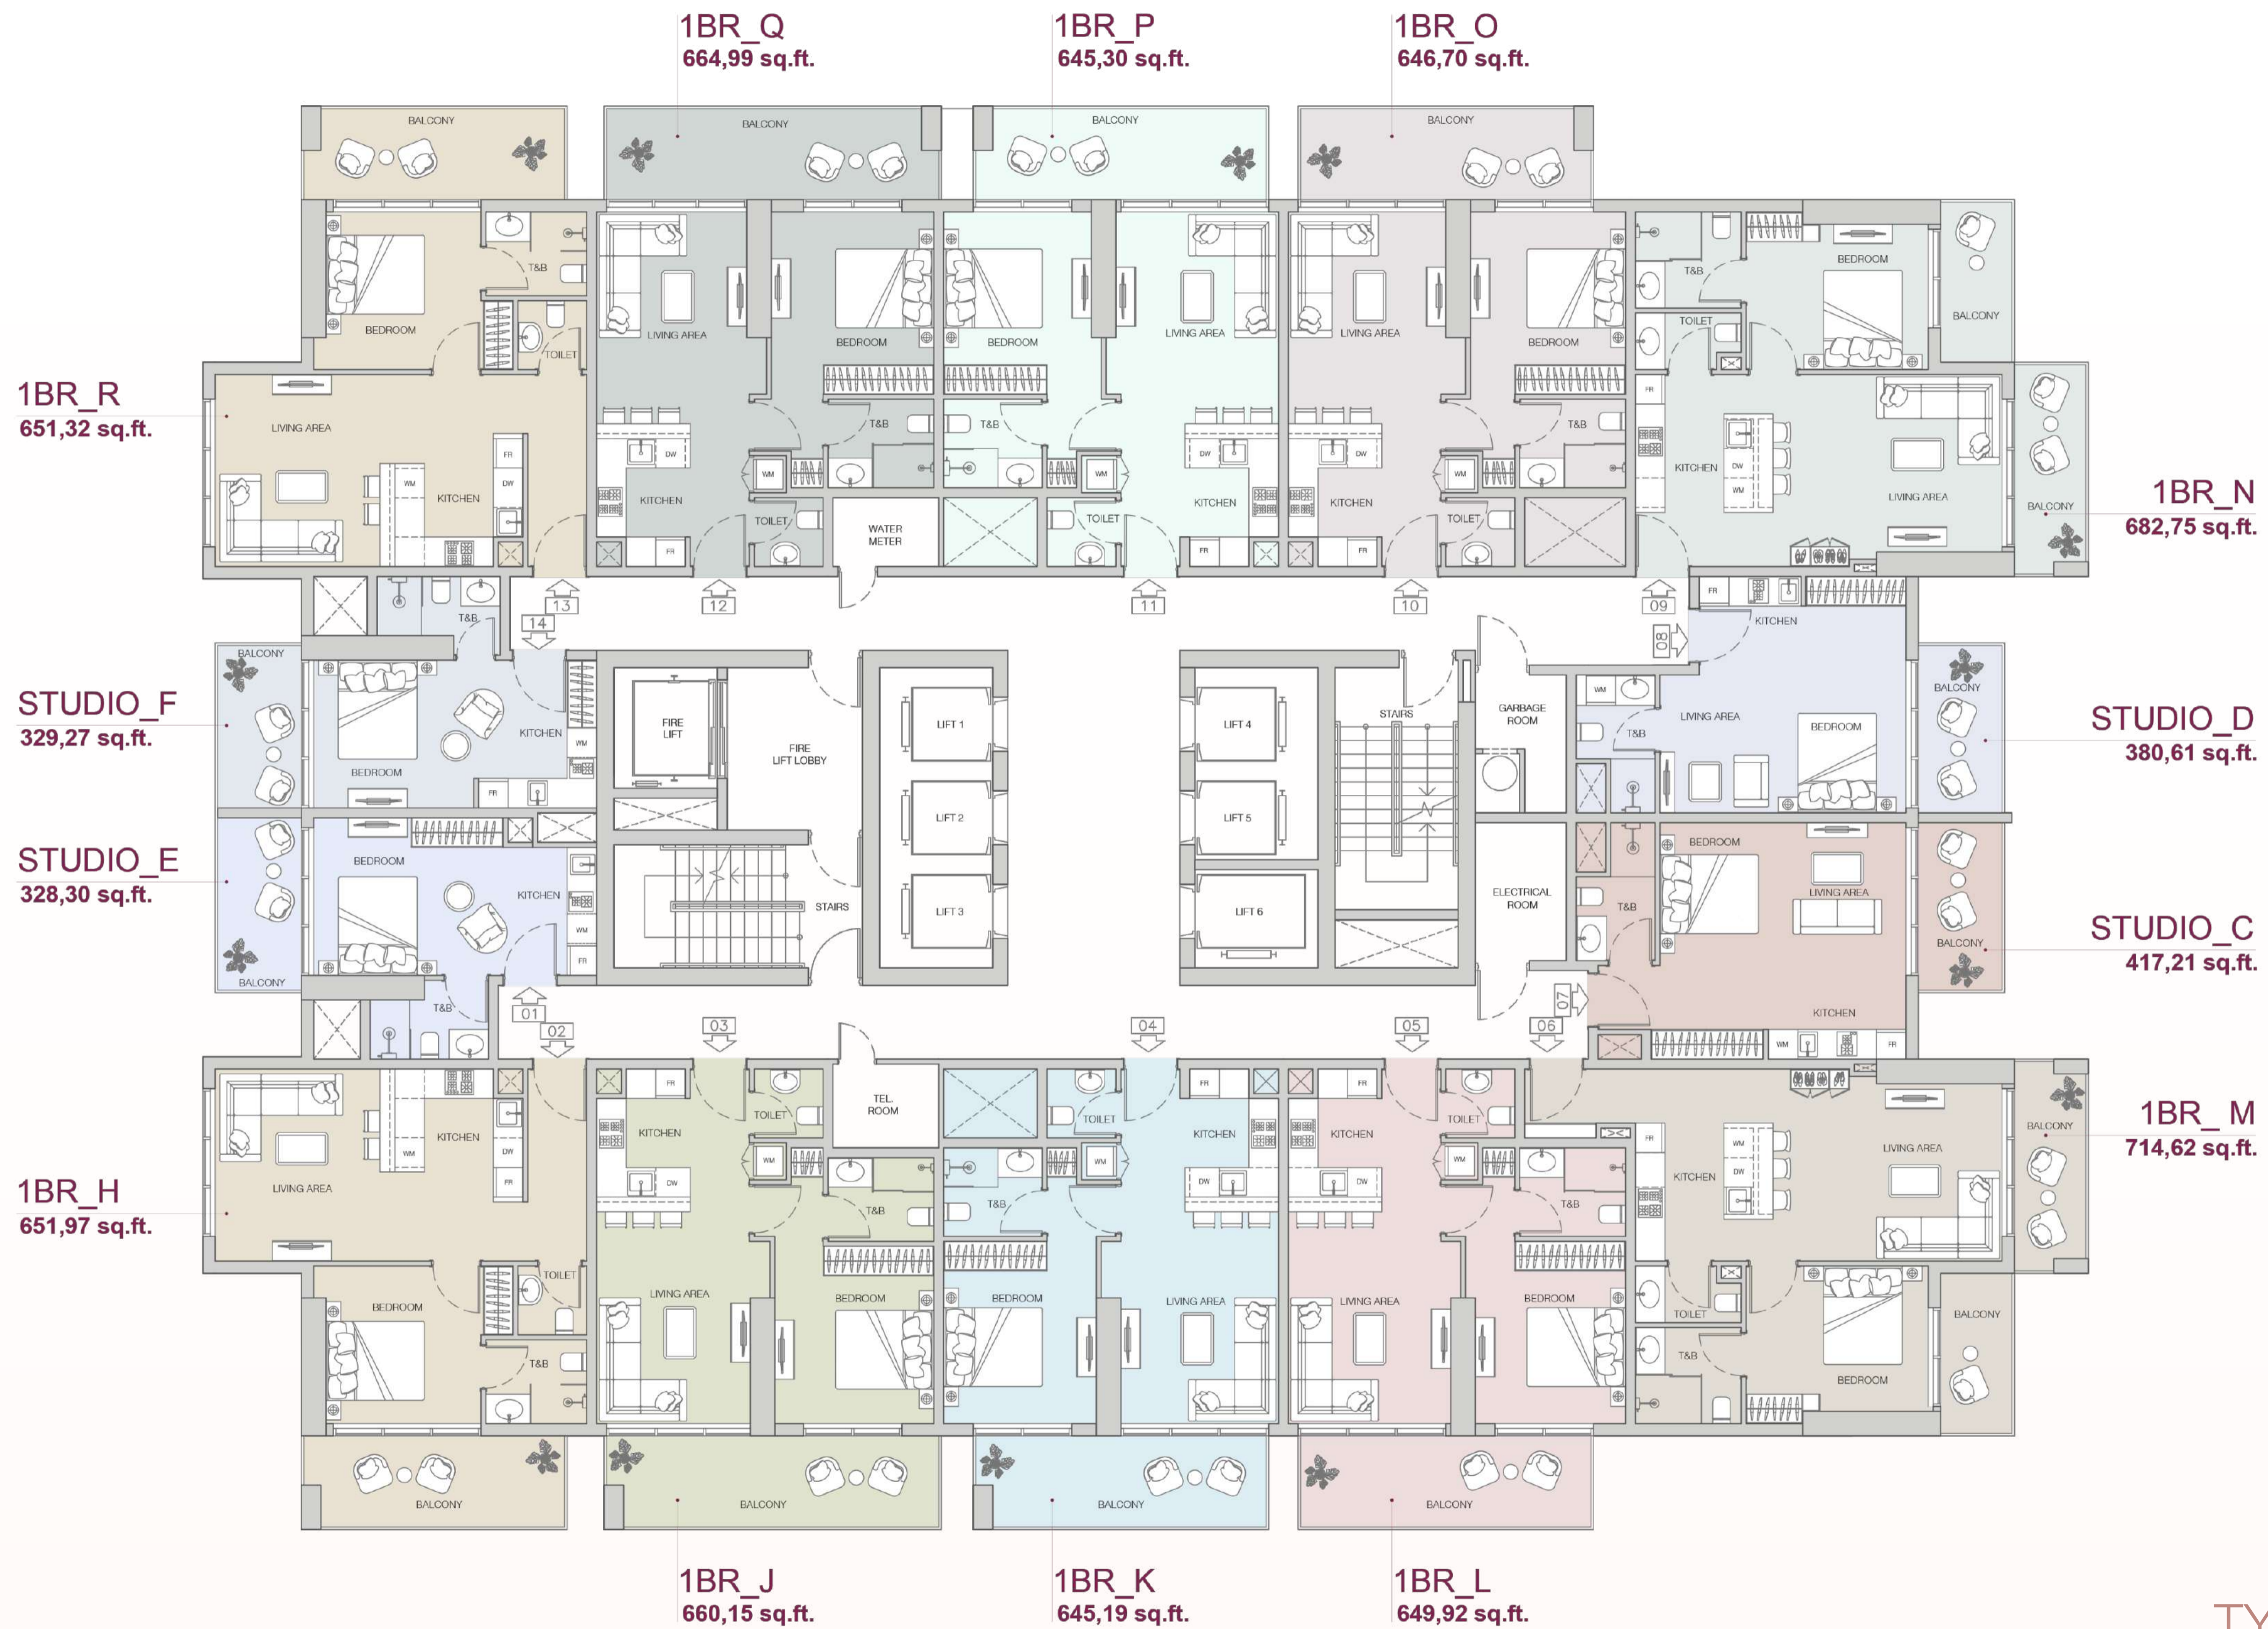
1BR_Q
664,99 sq.ft.

1BR_P
645,30 sq.ft.

1BR_O
646,70 sq.ft.

1BR_R
651,32 sq.ft.

1BR_N
682,75 sq.ft.

STUDIO_F
329,27 sq.ft.

STUDIO_D
380,61 sq.ft.

STUDIO_E
328,30 sq.ft.

STUDIO_C
417,21 sq.ft.

1BR_H
651,97 sq.ft.

1BR_M
714,62 sq.ft.

1BR_J
660,15 sq.ft.

1BR_K
645,19 sq.ft.

1BR_L
649,92 sq.ft.

BALCONY BALCONY BALCONY BALCONY
T&B BEDROOM TOILET LIVING AREA KITCHEN FR DW WM
LIVING AREA BEDROOM T&B TOILET KITCHEN WATER METER
BEDROOM T&B LIVING AREA TOILET KITCHEN
LIVING AREA BEDROOM T&B TOILET KITCHEN
T&B BEDROOM TOILET BALCONY KITCHEN LIVING AREA BALCONY
13 12 11 10 09 14 08
BALCONY T&B BEDROOM KITCHEN
FIRE LIFT FIRE LIFT LOBBY STAIRS LIFT 1 LIFT 2 LIFT 3 LIFT 4 LIFT 5 LIFT 6 STAIRS GARBAGE ROOM ELECTRICAL ROOM
KITCHEN LIVING AREA T&B BEDROOM BALCONY
BEDROOM KITCHEN BALCONY T&B
BEDROOM T&B LIVING AREA KITCHEN BALCONY
01 02 03 04 05 06 07
KITCHEN LIVING AREA TOILET BEDROOM T&B
KITCHEN TOILET T&B LIVING AREA BEDROOM TEL. ROOM
TOILET KITCHEN T&B BEDROOM LIVING AREA
KITCHEN TOILET T&B LIVING AREA BEDROOM
KITCHEN LIVING AREA BALCONY TOILET T&B BEDROOM BALCONY
BALCONY BALCONY BALCONY BALCONY
TY